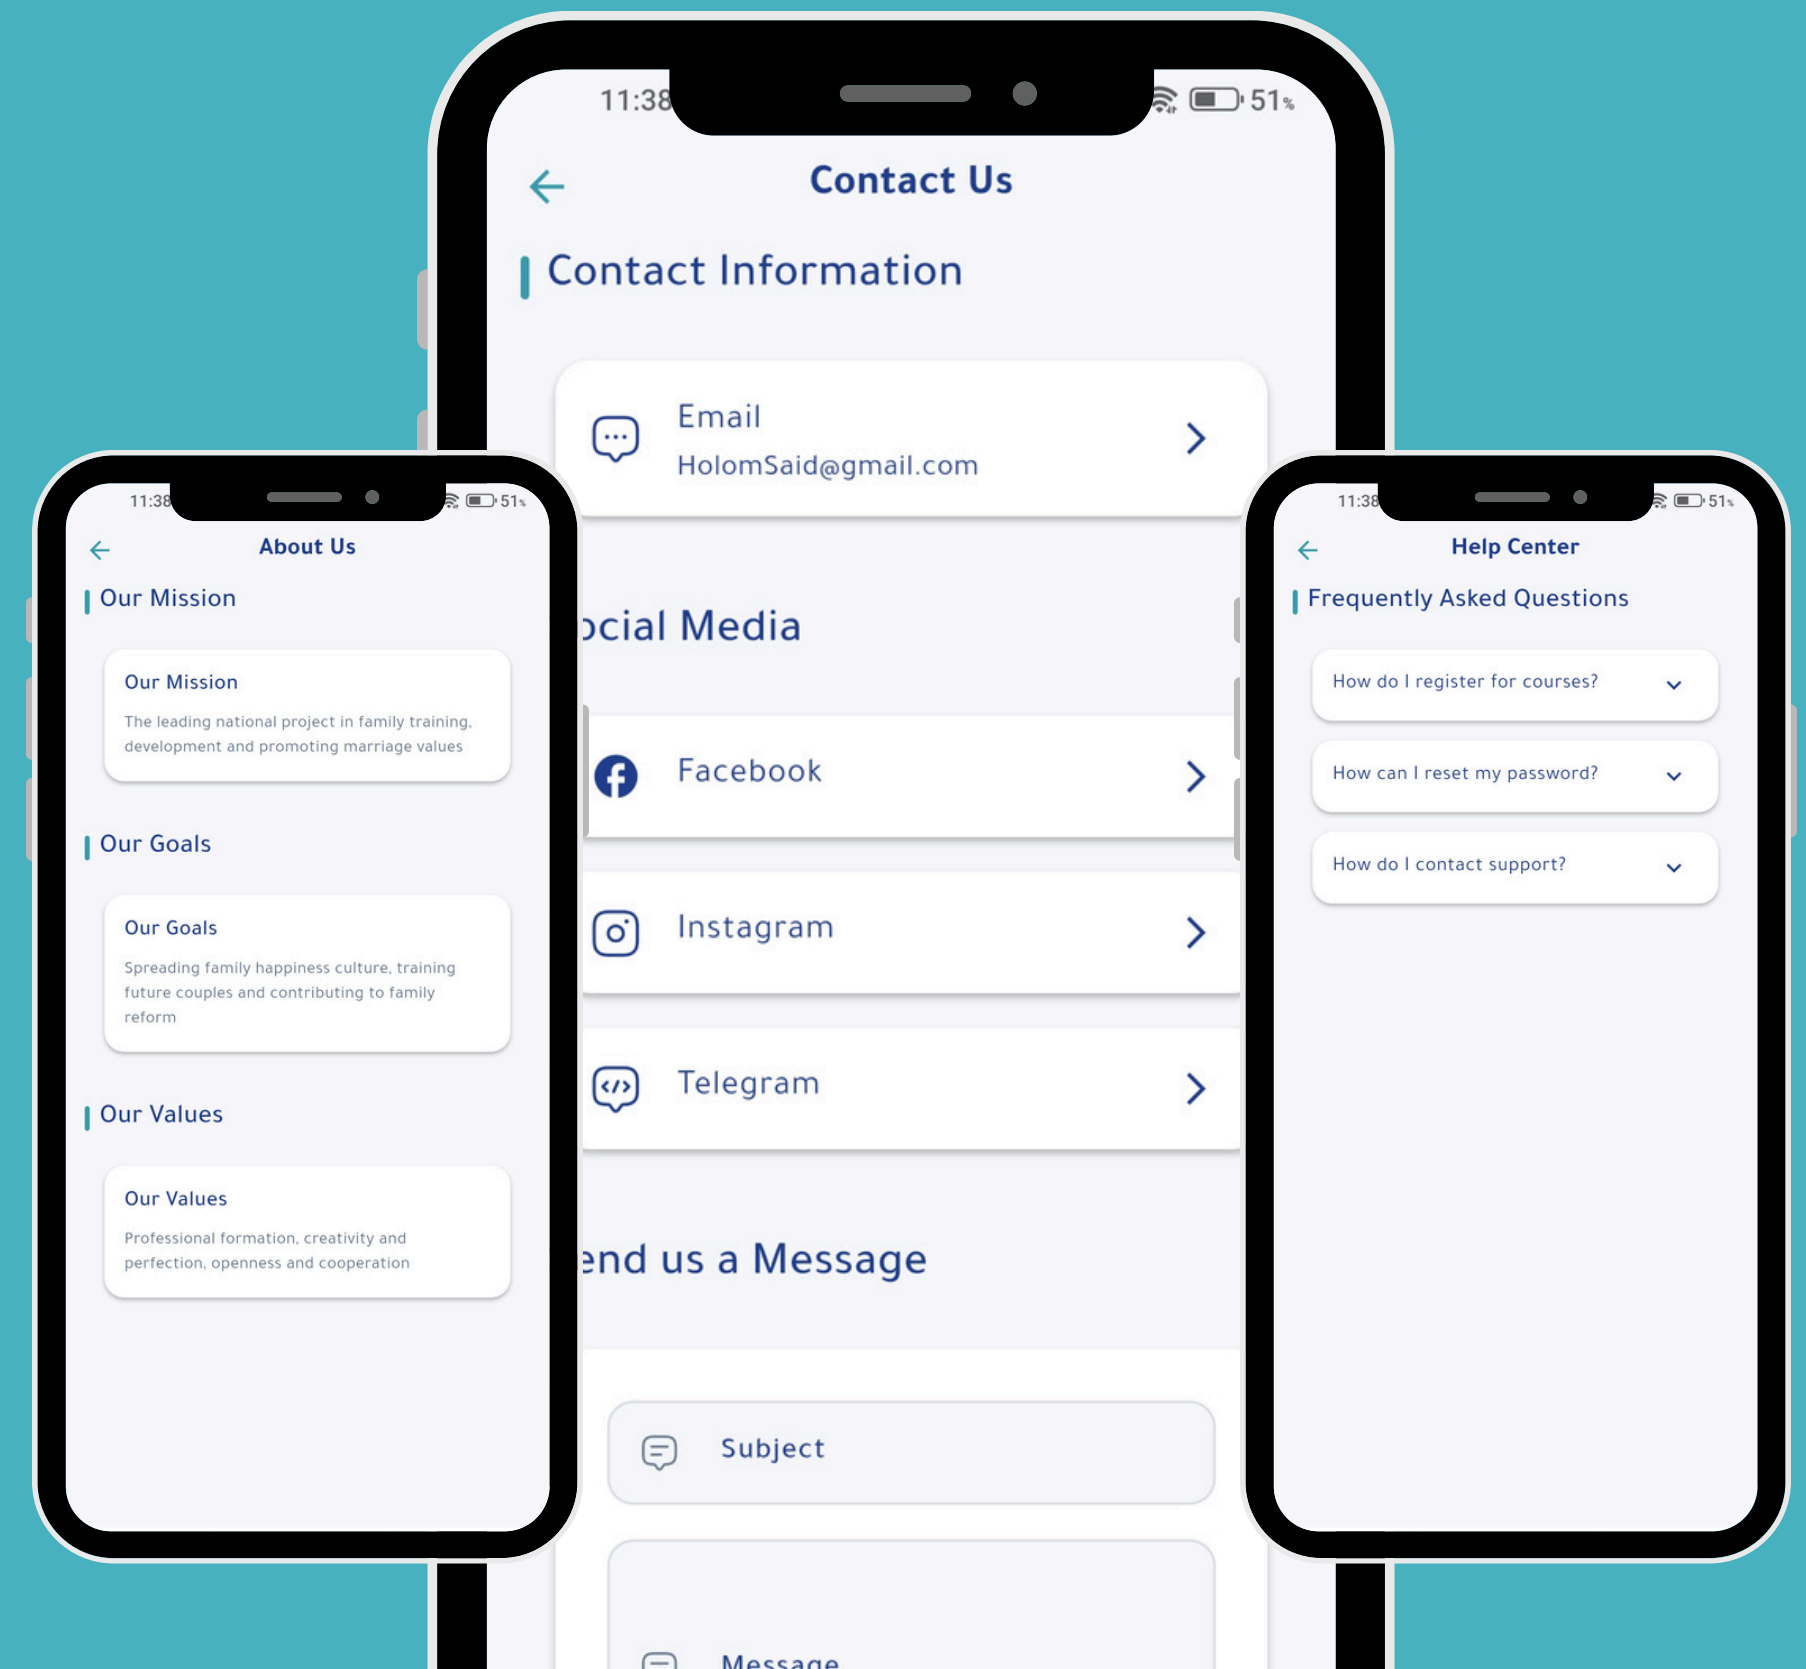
11:38 51%

Contact Us

Contact Information

Email
HolomSaid@gmail.com

ocial Media

Facebook

Instagram

Telegram

end us a Message

Subject

Message

11:38 51%

About Us

Our Mission

Our Mission
The leading national project in family training, development and promoting marriage values

Our Goals

Our Goals
Spreading family happiness culture, training future couples and contributing to family reform

Our Values

Our Values
Professional formation, creativity and perfection, openness and cooperation

11:38 51%

Help Center

Frequently Asked Questions

How do I register for courses?

How can I reset my password?

How do I contact support?